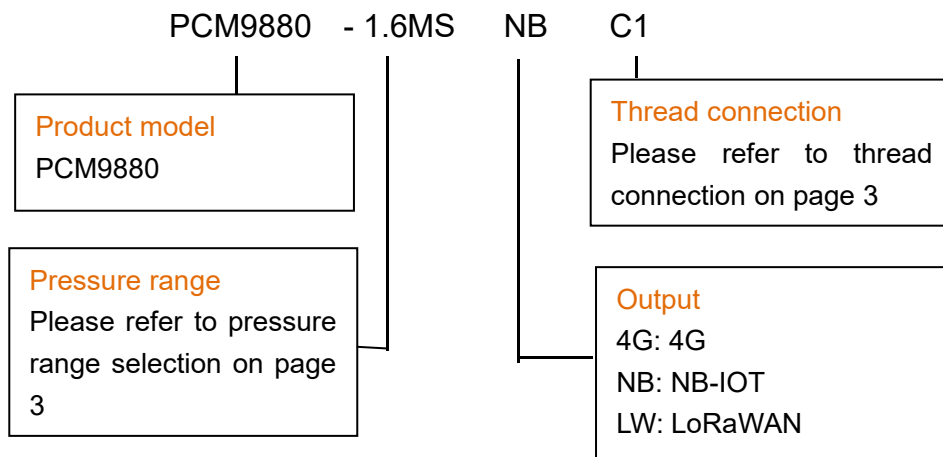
PCM9880 - 1.6MS NB C1

Product model
PCM9880

Pressure range
Please refer to pressure range selection on page 3

Thread connection
Please refer to thread connection on page 3

Output
4G: 4G
NB: NB-IOT
LW: LoRaWAN